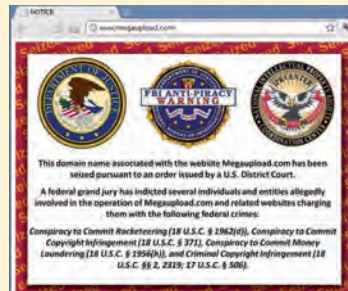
NOTICE

www.megaupload.com

seized seized seized seized

DEPARTMENT OF JUSTICE

FBI ANTI-PIRACY WARNING

NATIONAL INTELLECTUAL PROPERTY RIGHTS COORDINATION CENTER

This domain name associated with the website Megaupload.com has been seized pursuant to an order issued by a U.S. District Court.

A federal grand jury has indicted several individuals and entities allegedly involved in the operation of Megaupload.com and related websites charging them with the following federal crimes:

Conspiracy to Commit Racketeering (18 U.S.C. § 1962(d)), Conspiracy to Commit Copyright Infringement (18 U.S.C. § 371), Conspiracy to Commit Money Laundering (18 U.S.C. § 1956(h)), and Criminal Copyright Infringement (18 U.S.C. §§ 2, 2319; 17 U.S.C. § 506).